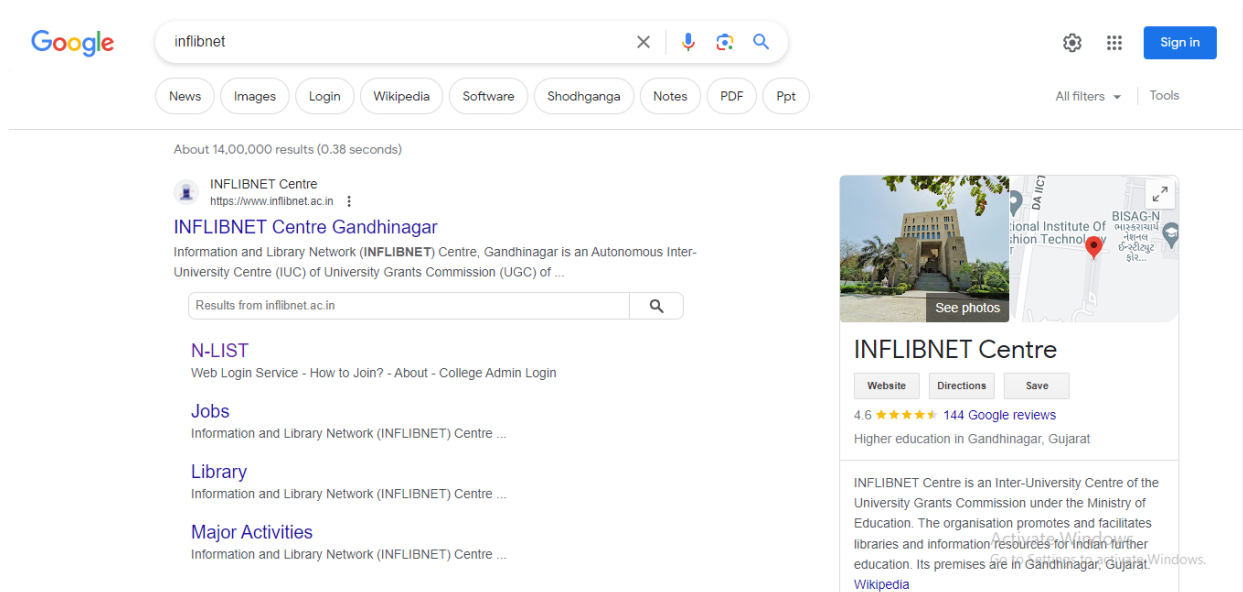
Google

inflibnet

Sign in

News Images Login Wikipedia Software Shodhganga Notes PDF Ppt

All filters Tools

About 14,00,000 results (0.38 seconds)

INFLIBNET Centre
https://www.inflibnet.ac.in

INFLIBNET Centre Gandhinagar

Information and Library Network (INFLIBNET) Centre, Gandhinagar is an Autonomous Inter-University Centre (IUC) of University Grants Commission (UGC) of ...

Results from inflibnet.ac.in

N-LIST
Web Login Service - How to Join? - About - College Admin Login

Jobs
Information and Library Network (INFLIBNET) Centre ...

Library
Information and Library Network (INFLIBNET) Centre ...

Major Activities
Information and Library Network (INFLIBNET) Centre ...

DA IICT
BISAG-N
ational Institute Of
shion Technol
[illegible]

See photos

INFLIBNET Centre

Website Directions Save

4.6 144 Google reviews

Higher education in Gandhinagar, Gujarat

INFLIBNET Centre is an Inter-University Centre of the University Grants Commission under the Ministry of Education. The organisation promotes and facilitates libraries and information resources for Indian further education. Its premises are in Gandhinagar, Gujarat.

Wikipedia

Activate Windows
Go to Settings to activate Windows.